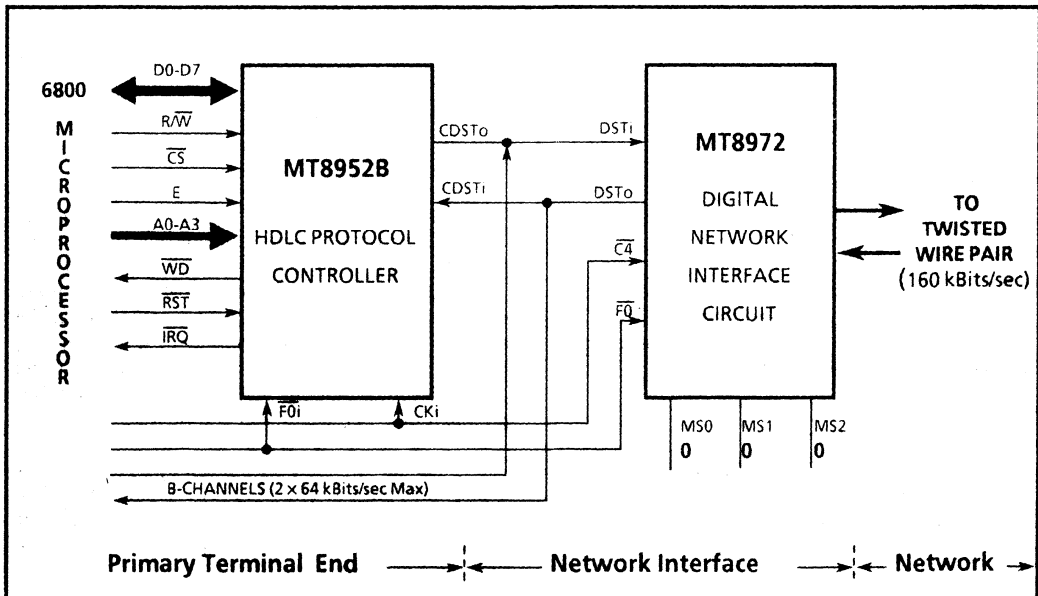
6800
MICROPROCESSOR

D0-D7
R/$\overline{W}$
$\overline{CS}$
E
A0-A3
$\overline{WD}$
$\overline{RST}$
$\overline{IRQ}$

MT8952B
HDLC PROTOCOL
CONTROLLER

$\overline{F0i}$
CKi

CDSTo
CDSTi
DSTi
DSTo
$\overline{C4}$
$\overline{F0}$

MT8972
DIGITAL
NETWORK
INTERFACE
CIRCUIT

MS0 0
MS1 0
MS2 0

TO
TWISTED
WIRE PAIR
(160 kBits/sec)

B-CHANNELS (2 × 64 kBits/sec Max)

Primary Terminal End
Network Interface
Network